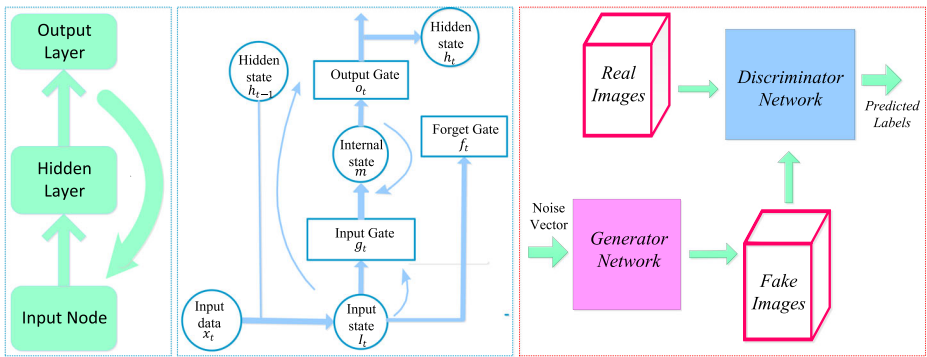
Output Layer

Hidden Layer

Input Node

Hidden state $h_{t-1}$

Output Gate $o_t$

Hidden state $h_t$

Internal state $m$

Forget Gate $f_t$

Input Gate $g_t$

Input data $x_t$

Input state $I_t$

Real Images

Discriminator Network

Predicted Labels

Noise Vector

Generator Network

Fake Images